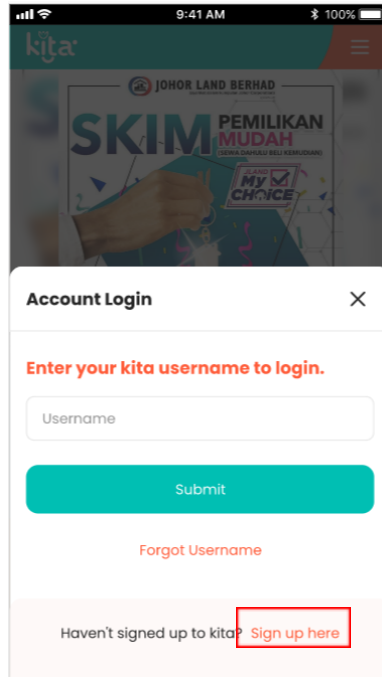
9:41 AM
100%
kita
JOHOR LAND BERHAD
SKIM PEMILIKAN MUDAH
(SEWA DAHULU BELI KEMUDIAN)
JLAND My CHOICE

Account Login
×
Enter your kita username to login.
Username
Submit
Forgot Username
Haven't signed up to kita? Sign up here